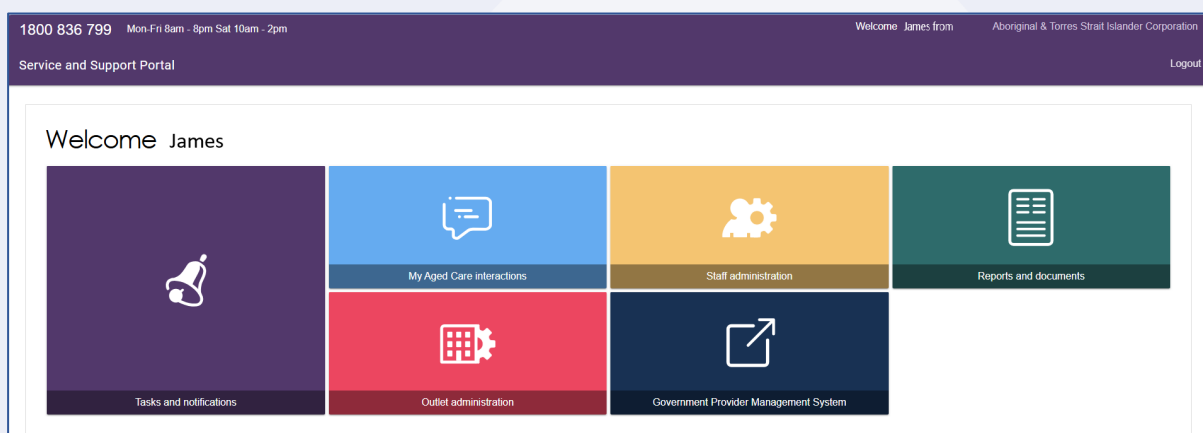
1800 836 799 Mon-Fri 8am - 8pm Sat 10am - 2pm

Welcome James from Aboriginal & Torres Strait Islander Corporation

Service and Support Portal

Logout

Welcome James

Tasks and notifications

My Aged Care interactions

Staff administration

Reports and documents

Outlet administration

Government Provider Management System